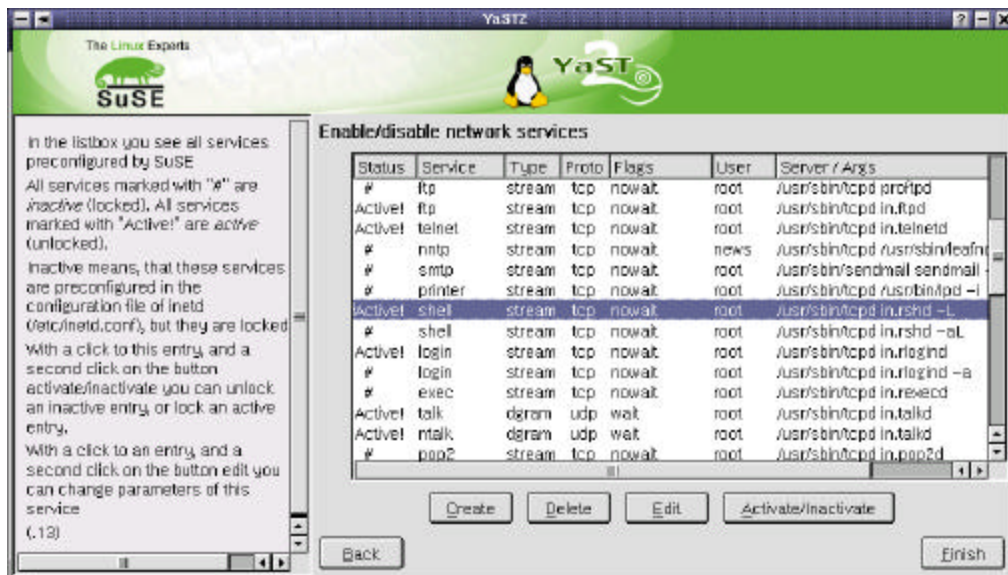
YaST2

The Linux Experts
SuSE

YaST

In the listbox you see all services preconfigured by SuSE

All services marked with "#" are inactive (locked). All services marked with "Active!" are active (unlocked).

Inactive means, that these services are preconfigured in the configuration file of inetd (/etc/inetd.conf), but they are locked.

With a click to this entry, and a second click on the button activate/inactivate you can unlock an inactive entry, or lock an active entry.

With a click to an entry, and a second click on the button edit you can change parameters of this service

(.13)

Enable/disable network services

| Status | Service | Type | Proto | Flags | User | Server / Args |
|---|---|---|---|---|---|---|
| # | ftp | stream | tcp | nowait | root | /usr/sbin/tcpd proftpd |
| Active! | ftp | stream | tcp | nowait | root | /usr/sbin/tcpd in.ftpd |
| Active! | telnet | stream | tcp | nowait | root | /usr/sbin/tcpd in.telnetd |
| # | nntp | stream | tcp | nowait | news | /usr/sbin/tcpd /usr/sbin/leafn |
| # | smtp | stream | tcp | nowait | root | /usr/sbin/sendmail sendmail - |
| # | printer | stream | tcp | nowait | root | /usr/sbin/tcpd /usr/bin/lpd -i |
| Active! | shell | stream | tcp | nowait | root | /usr/sbin/tcpd in.rshd -L |
| # | shell | stream | tcp | nowait | root | /usr/sbin/tcpd in.rshd -aL |
| Active! | login | stream | tcp | nowait | root | /usr/sbin/tcpd in.rlogind |
| # | login | stream | tcp | nowait | root | /usr/sbin/tcpd in.rlogind -a |
| # | exec | stream | tcp | nowait | root | /usr/sbin/tcpd in.rexecd |
| Active! | talk | dgram | udp | wait | root | /usr/sbin/tcpd in.talkd |
| Active! | ntalk | dgram | udp | wait | root | /usr/sbin/tcpd in.talkd |
| # | pop2 | stream | tcp | nowait | root | /usr/sbin/tcpd in.pop2d |

Create Delete Edit Activate/Inactivate

Back Finish